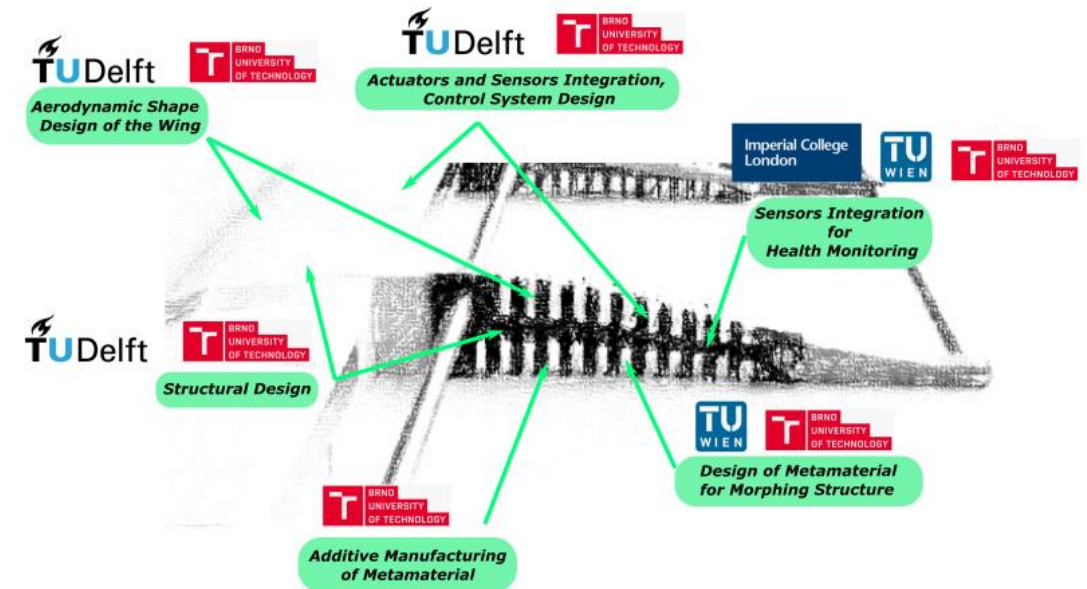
TUDelft

BRNO UNIVERSITY OF TECHNOLOGY

Aerodynamic Shape Design of the Wing

TUDelft

BRNO UNIVERSITY OF TECHNOLOGY

Actuators and Sensors Integration, Control System Design

Imperial College London

TU WIEN

BRNO UNIVERSITY OF TECHNOLOGY

Sensors Integration for Health Monitoring

TUDelft

BRNO UNIVERSITY OF TECHNOLOGY

Structural Design

TU WIEN

BRNO UNIVERSITY OF TECHNOLOGY

Design of Metamaterial for Morphing Structure

BRNO UNIVERSITY OF TECHNOLOGY

Additive Manufacturing of Metamaterial